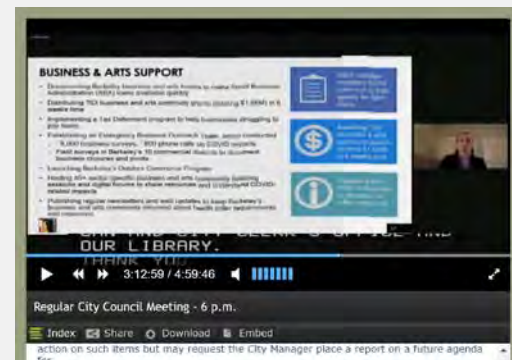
BUSINESS & ARTS SUPPORT

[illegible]

OUR LIBRARY.

THANK YOU

3:12:59 / 4:59:46

Regular City Council Meeting - 6 p.m.

Index Share Download Embed

action on such items but may request the City Manager place a report on a future agenda